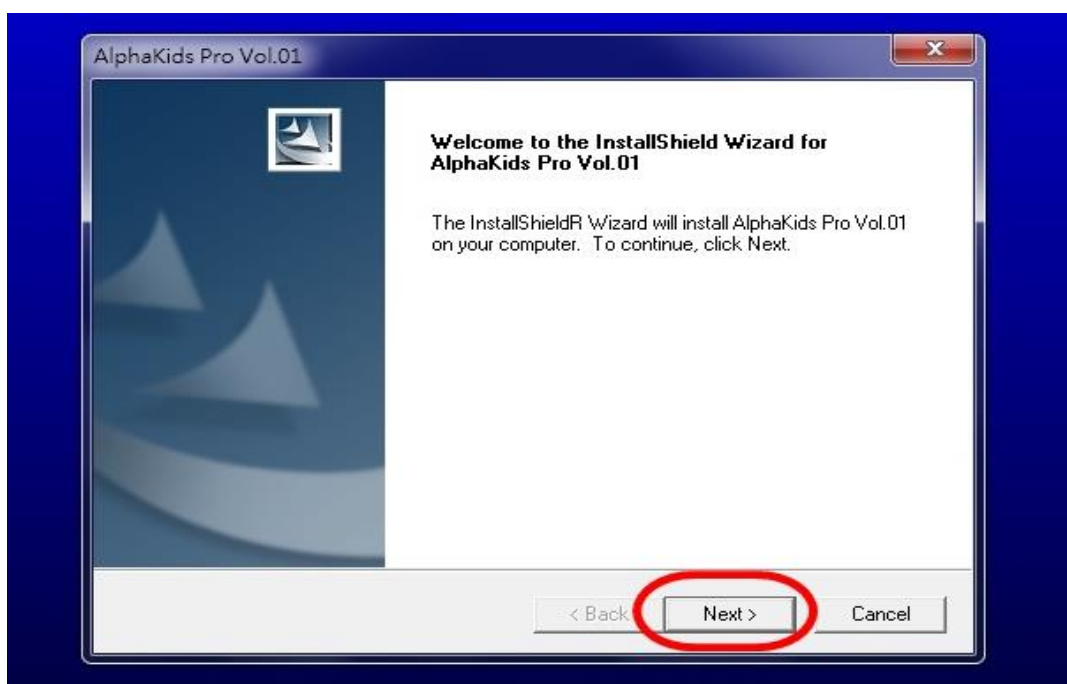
AlphaKids Pro Vol.01

Welcome to the InstallShield Wizard for AlphaKids Pro Vol.01

The InstallShieldR Wizard will install AlphaKids Pro Vol.01 on your computer. To continue, click Next.

< Back

Next >

Cancel